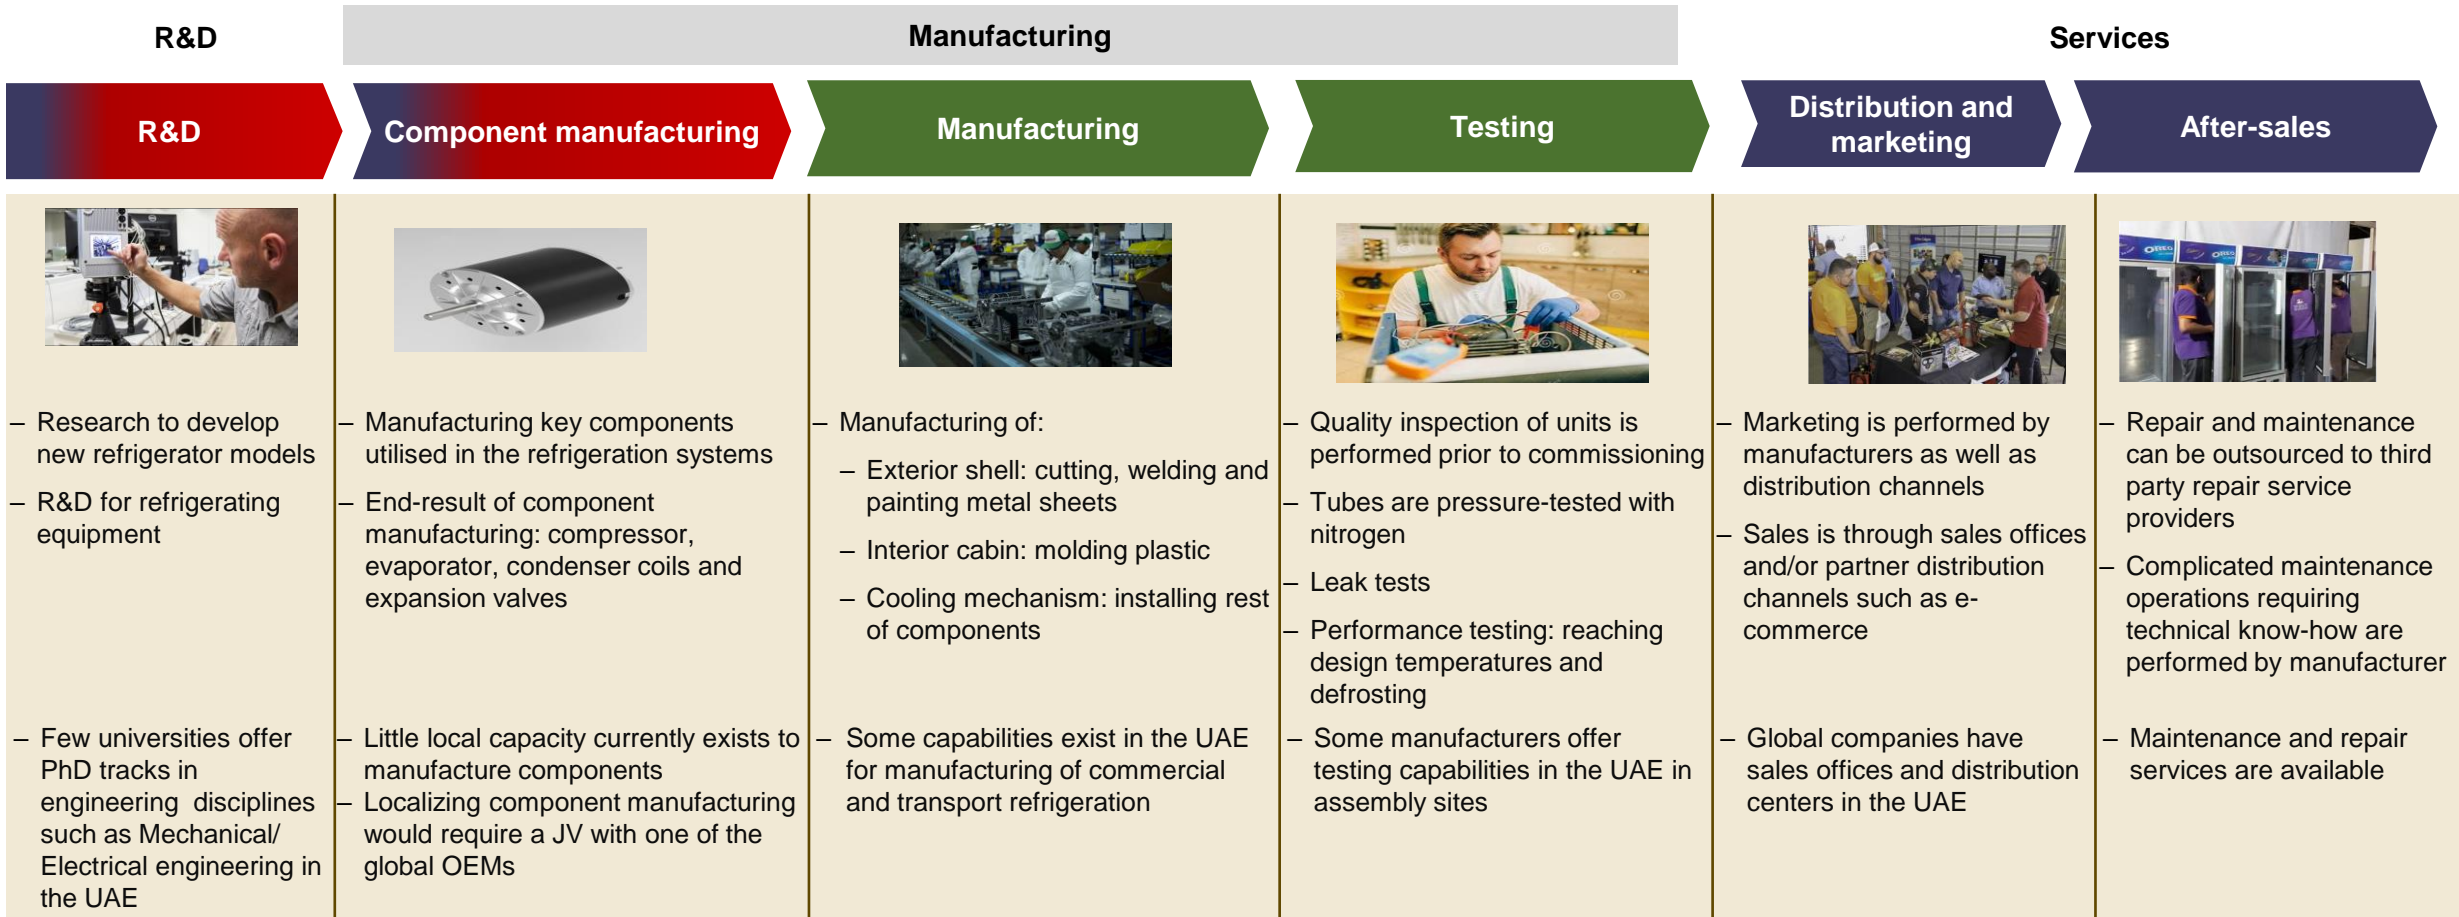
R&D

Manufacturing

Services

R&D

Component manufacturing

Manufacturing

Testing

Distribution and marketing

After-sales

– Research to develop new refrigerator models

– R&D for refrigerating equipment

– Few universities offer PhD tracks in engineering disciplines such as Mechanical/ Electrical engineering in the UAE

– Manufacturing key components utilised in the refrigeration systems

– End-result of component manufacturing: compressor, evaporator, condenser coils and expansion valves

– Little local capacity currently exists to manufacture components

– Localizing component manufacturing would require a JV with one of the global OEMs

– Manufacturing of:

– Exterior shell: cutting, welding and painting metal sheets

– Interior cabin: molding plastic

– Cooling mechanism: installing rest of components

– Some capabilities exist in the UAE for manufacturing of commercial and transport refrigeration

– Quality inspection of units is performed prior to commissioning

– Tubes are pressure-tested with nitrogen

– Leak tests

– Performance testing: reaching design temperatures and defrosting

– Some manufacturers offer testing capabilities in the UAE in assembly sites

– Marketing is performed by manufacturers as well as distribution channels

– Sales is through sales offices and/or partner distribution channels such as e-commerce

– Global companies have sales offices and distribution centers in the UAE

– Repair and maintenance can be outsourced to third party repair service providers

– Complicated maintenance operations requiring technical know-how are performed by manufacturer

– Maintenance and repair services are available